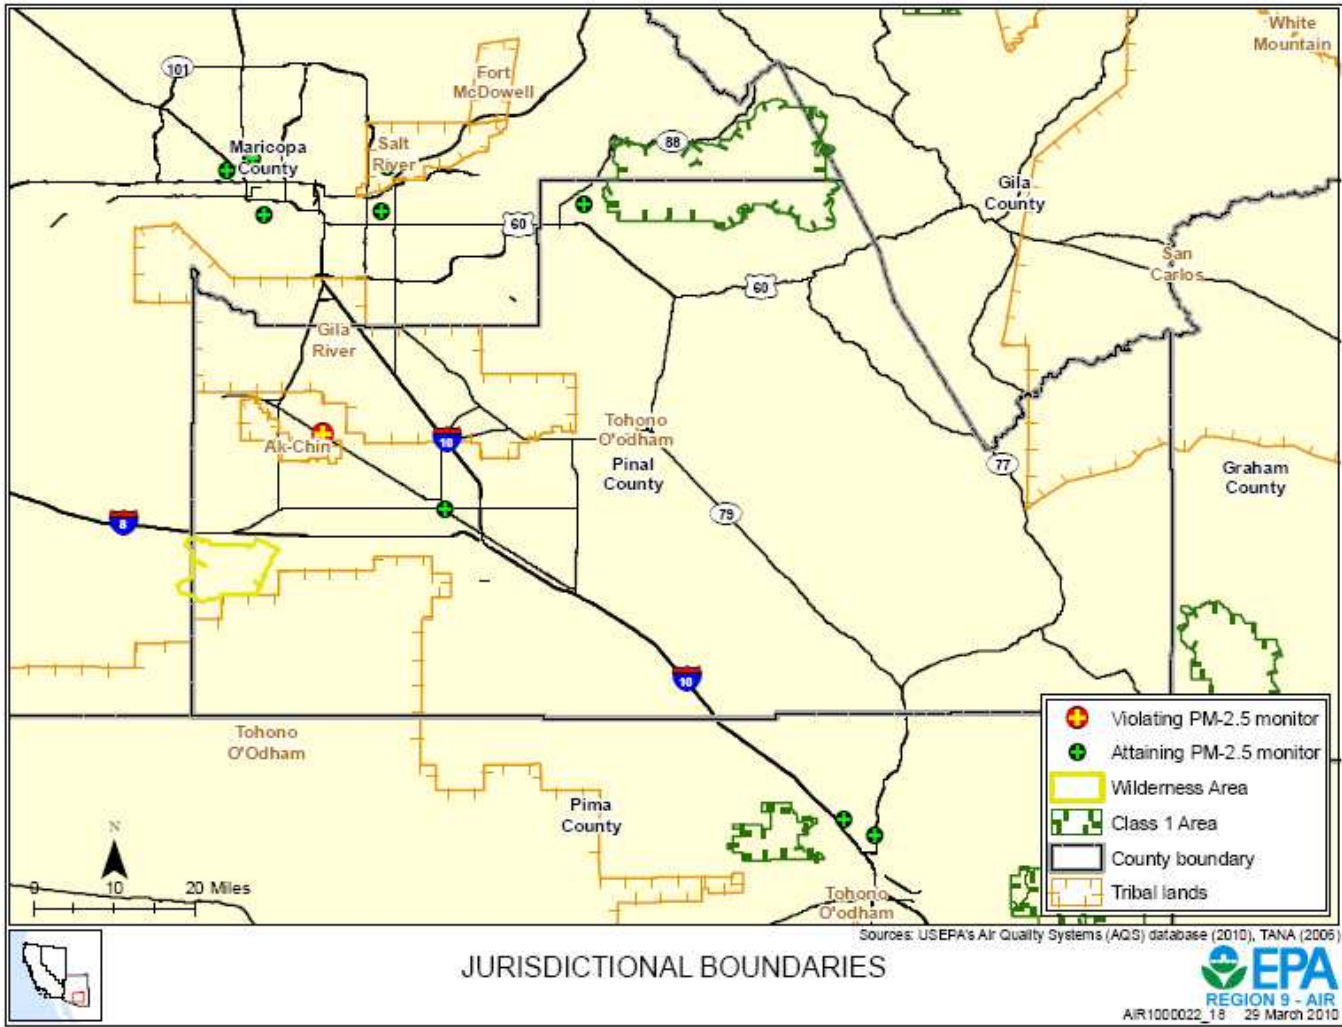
White Mountain

101

Fort McDowell

Maricopa County

Salt River

88

Gila County

60

60

San Carlos

Gila River

Tohono O'odham

Ak-Chin

10

Pinal County

77

Graham County

8

79

10

Tohono O'Odham

Pima County

Tohono O'odham

N

0 10 20 Miles

Violating PM-2.5 monitor
Attaining PM-2.5 monitor
Wilderness Area
Class 1 Area
County boundary
Tribal lands

Sources: USEPA's Air Quality Systems (AQS) database (2010), TANA (2006)

JURISDICTIONAL BOUNDARIES

EPA
REGION 9 - AIR
AIR1000022_18 29 March 2010